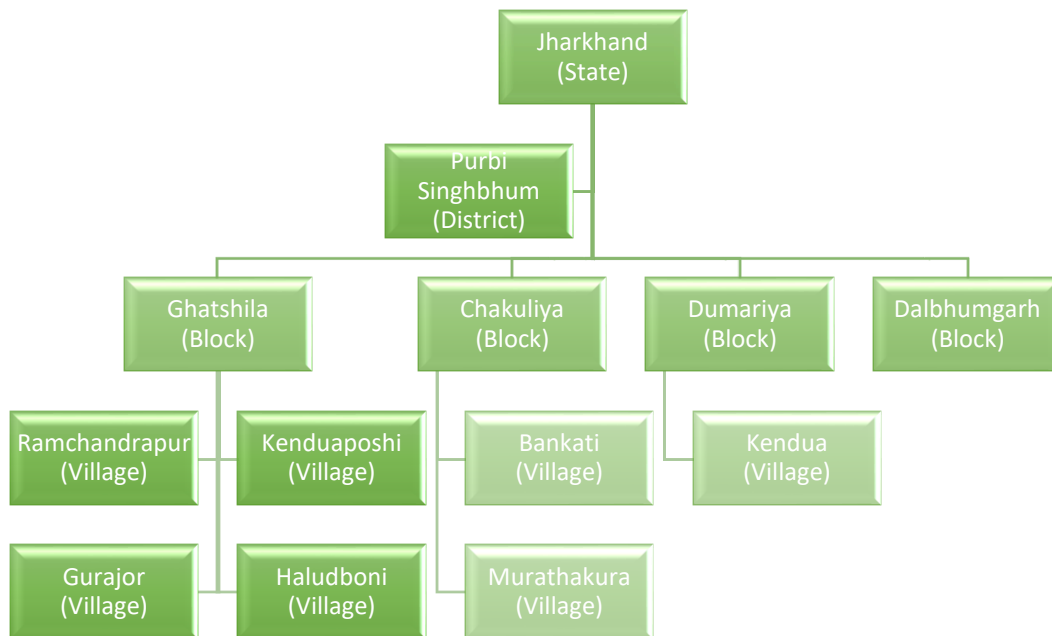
Jharkhand
(State)

Purbi
Singhbhum
(District)

Ghatshila
(Block)

Chakuliya
(Block)

Dumariya
(Block)

Dalbhumgarh
(Block)

Ramchandrapur
(Village)

Kenduaposhi
(Village)

Bankati
(Village)

Kendua
(Village)

Gurajor
(Village)

Haludboni
(Village)

Murathakura
(Village)